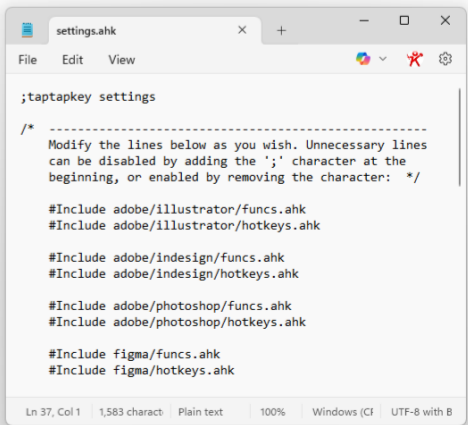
settings.ahk

File Edit View

;taptapkey settings

/* ---------------------------------------------------
Modify the lines below as you wish. Unnecessary lines can be disabled by adding the ';' character at the beginning, or enabled by removing the character: */

#Include adobe/illustrator/funcs.ahk
#Include adobe/illustrator/hotkeys.ahk

#Include adobe/indesign/funcs.ahk
#Include adobe/indesign/hotkeys.ahk

#Include adobe/photoshop/funcs.ahk
#Include adobe/photoshop/hotkeys.ahk

#Include figma/funcs.ahk
#Include figma/hotkeys.ahk

Ln 37, Col 1 | 1,583 characte | Plain text | 100% | Windows (CR | UTF-8 with B